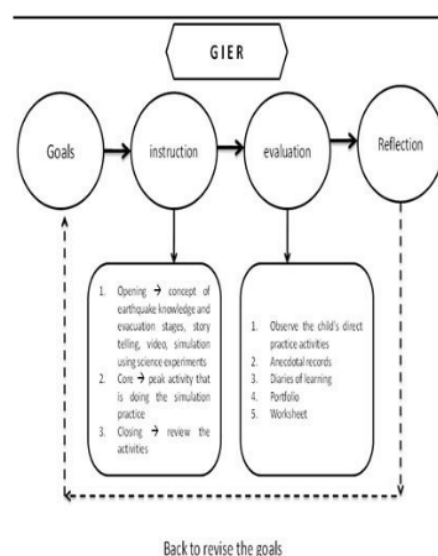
GIER

Goals

instruction

evaluation

Reflection

1. Opening → concept of earthquake knowledge and evacuation stages, story telling, video, simulation using science experiments
2. Core → peak activity that is doing the simulation practice
3. Closing → review the activities

1. Observe the child's direct practice activities
2. Anecdotal records
3. Diaries of learning
4. Portfolio
5. Worksheet

Back to revise the goals